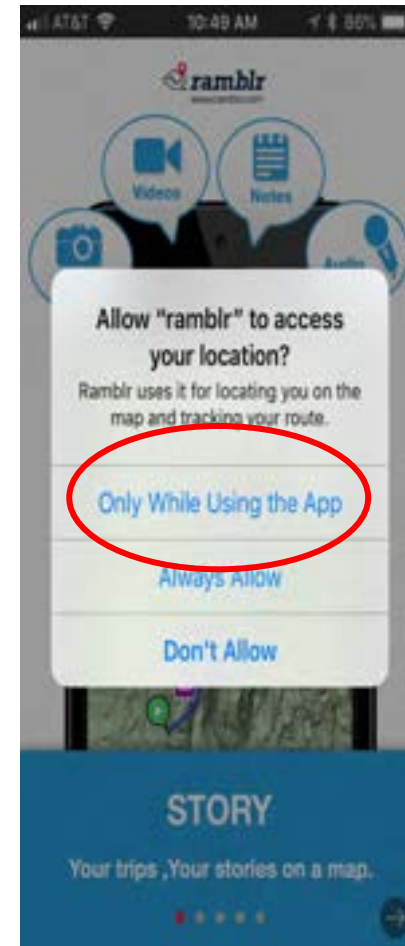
AT&T 10:49 AM 86%

ramblr
www.ramblr.com

Videos
Notes
Audio

Allow "ramblr" to access your location?
Ramblr uses it for locating you on the map and tracking your route.

Only While Using the App

Always Allow

Don't Allow

STORY
Your trips ,Your stories on a map.